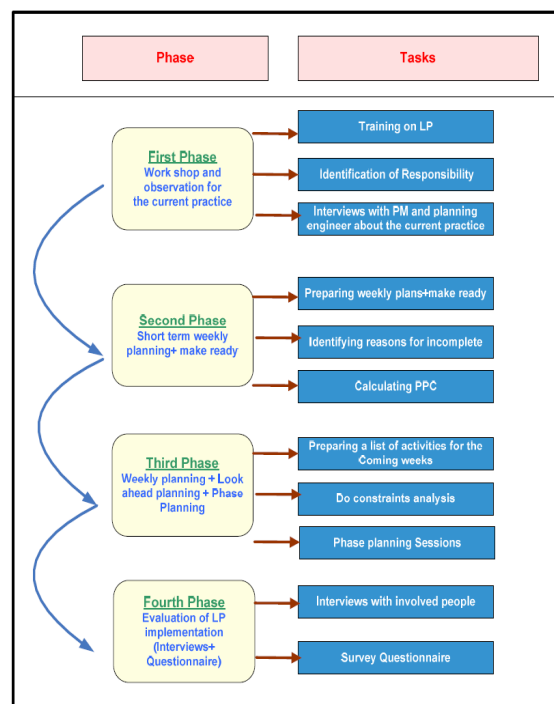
Phase

Tasks

First Phase
Work shop and observation for the current practice

Training on LP

Identification of Responsibility

Interviews with PM and planning engineer about the current practice

Second Phase
Short term weekly planning+ make ready

Preparing weekly plans+make ready

Identifying reasons for incomplete

Calculating PPC

Third Phase
Weekly planning + Look ahead planning + Phase Planning

Preparing a list of activities for the Coming weeks

Do constraints analysis

Phase planning Sessions

Fourth Phase
Evaluation of LP implementation (Interviews+ Questionnaire)

Interviews with involved people

Survey Questionnaire